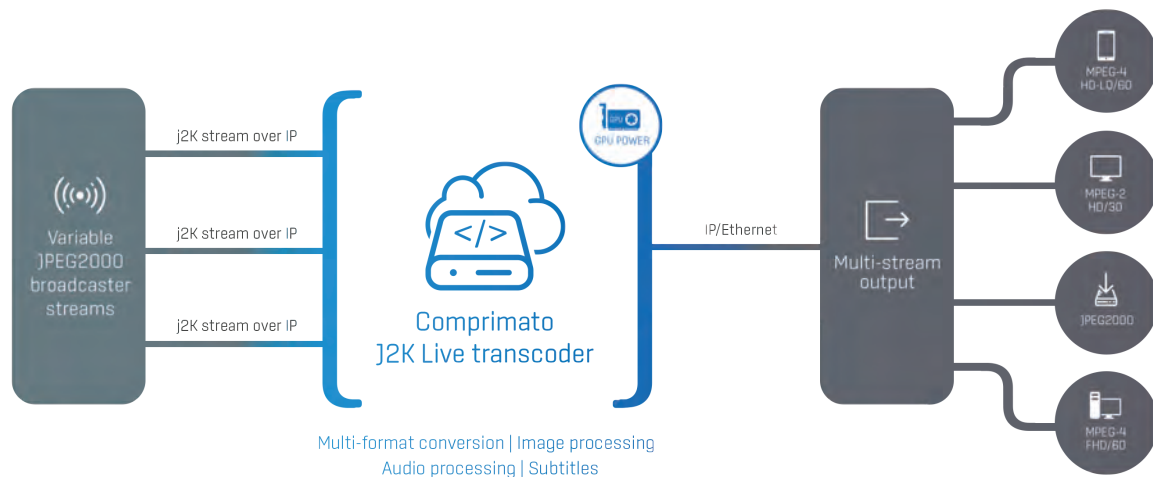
Variable JPEG2000 broadcaster streams

j2K stream over IP

j2K stream over IP

j2K stream over IP

GPU

GPU POWER

</>

Comprimato J2K Live transcoder

Multi-format conversion | Image processing
Audio processing | Subtitles

IP/Ethernet

Multi-stream output

MPEG-4 HD-LQ/60

MPEG-2 HD/30

JPEG2000

MPEG-4 FHD/60